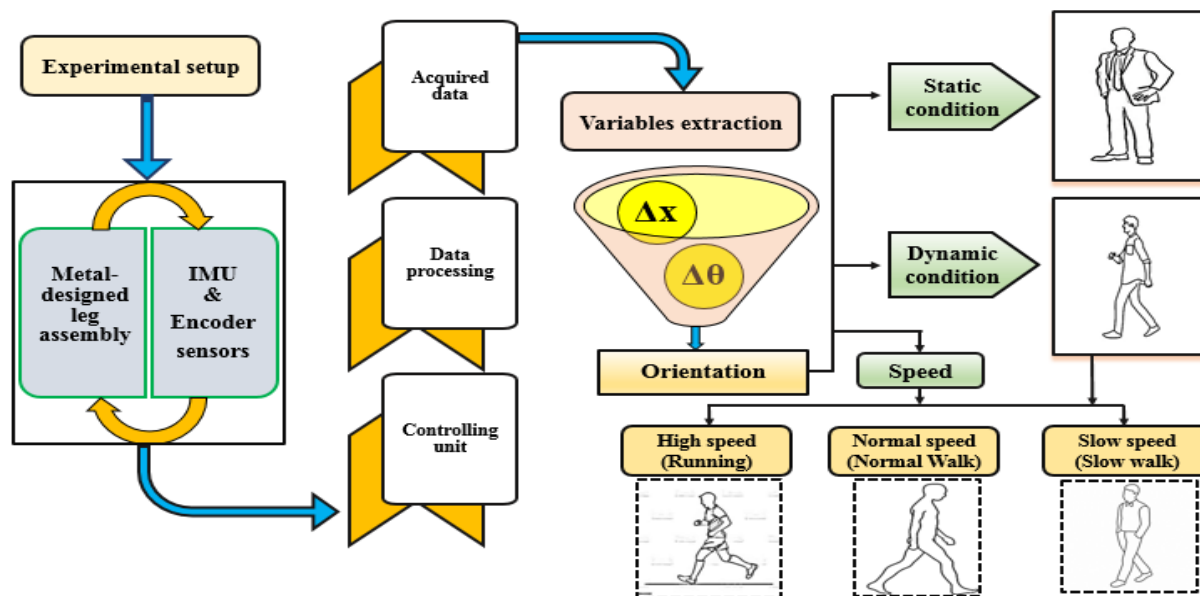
Experimental setup

Metal-designed leg assembly

IMU & Encoder sensors

Acquired data

Data processing

Controlling unit

Variables extraction

$\Delta x$

$\Delta \theta$

Orientation

Static condition

Dynamic condition

Speed

High speed (Running)

Normal speed (Normal Walk)

Slow speed (Slow walk)